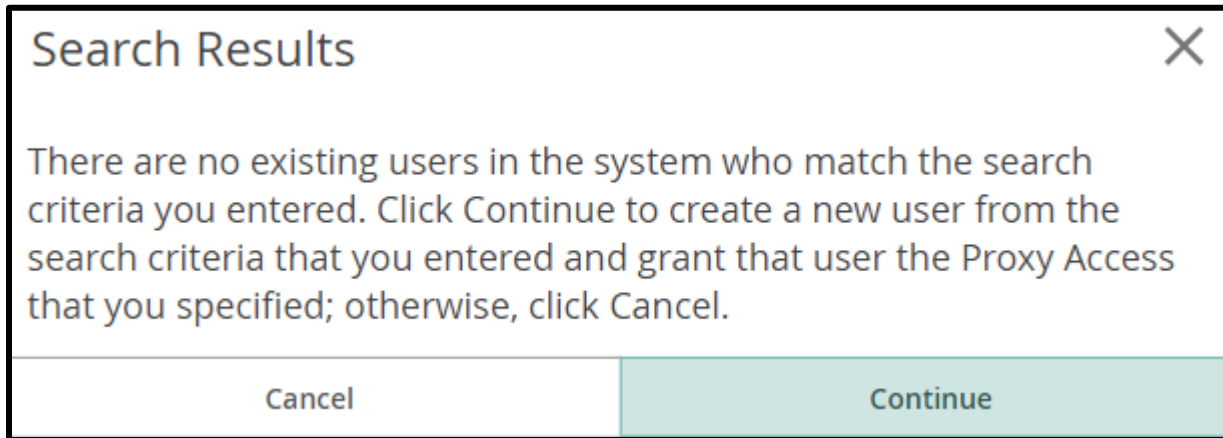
Search Results

×

There are no existing users in the system who match the search criteria you entered. Click Continue to create a new user from the search criteria that you entered and grant that user the Proxy Access that you specified; otherwise, click Cancel.

Cancel

Continue